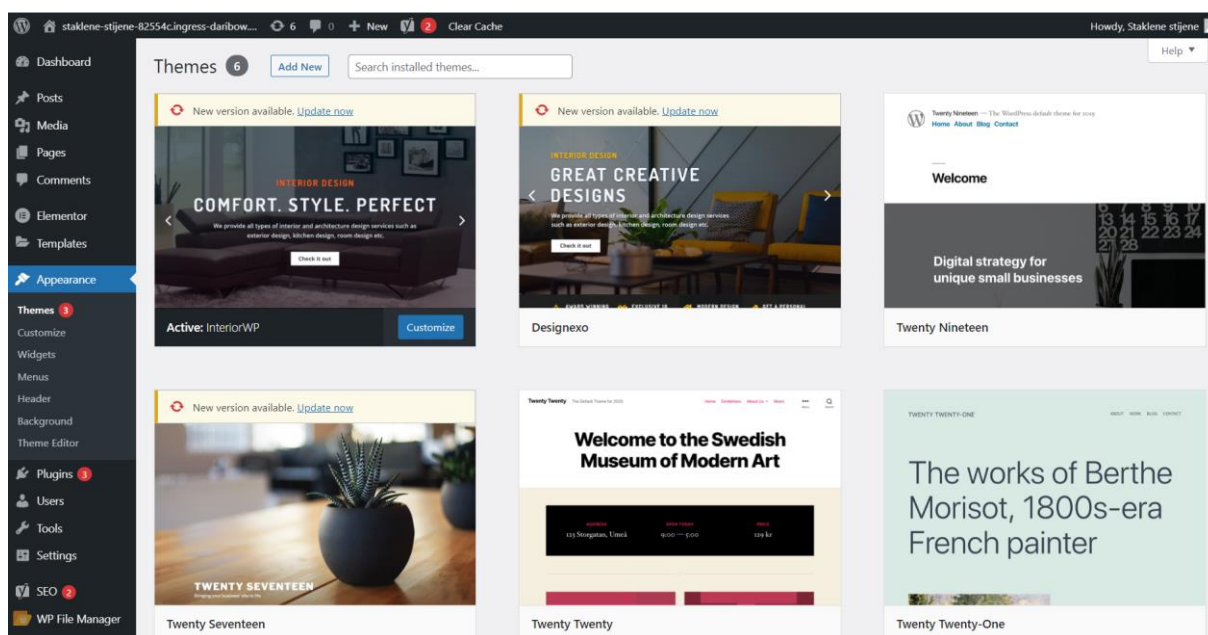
staklene-stijene-82554c.ingress-daribow... 6 0 + New 2 Clear Cache

Howdy, Staklene stijene

Help ▼

Dashboard
Posts
Media
Pages
Comments
Elementor
Templates
Appearance
Themes 3
Customize
Widgets
Menus
Header
Background
Theme Editor
Plugins 3
Users
Tools
Settings
SEO 2
WP File Manager

Themes 6 Add New Search installed themes...

New version available. Update now

INTERIOR DESIGN
COMFORT. STYLE. PERFECT
We provide all types of interior and architecture design services such as exterior design, kitchen design, room design etc.
Check it out

Active: InteriorWP Customize

New version available. Update now

INTERIOR DESIGN
GREAT CREATIVE DESIGNS
We provide all types of interior and architecture design services such as exterior design, kitchen design, room design etc.
Check it out

Designexo

Twenty Nineteen — The WordPress default theme for 2019
Home About Blog Contact
Welcome
Digital strategy for unique small businesses

Twenty Nineteen

New version available. Update now

TWENTY SEVENTEEN

Twenty Seventeen

Twenty Twenty
Welcome to the Swedish Museum of Modern Art
123 Storgatan, Umeå 9:00 — 5:00 129 kr

Twenty Twenty

TWENTY TWENTY-ONE
The works of Berthe Morisot, 1800s-era French painter

Twenty Twenty-One